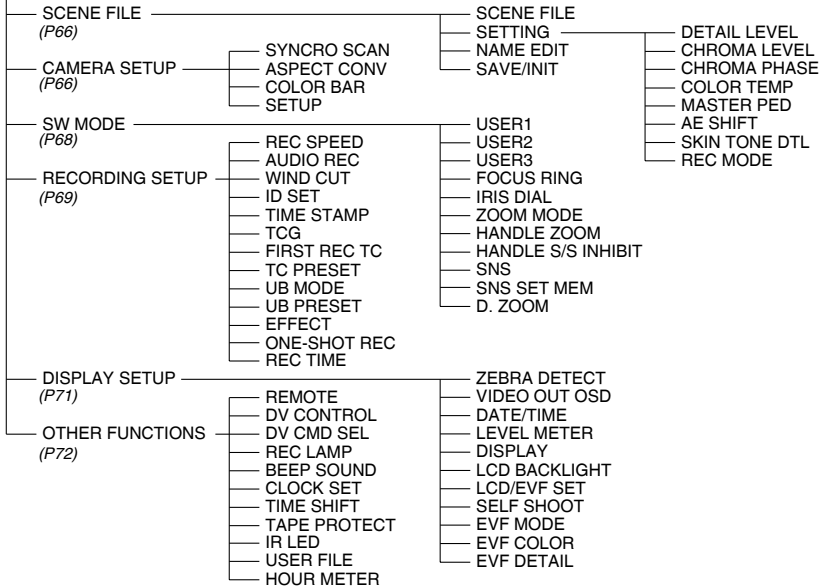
SCENE FILE
(P66)
SCENE FILE
SETTING
DETAIL LEVEL
CHROMA LEVEL
CHROMA PHASE
COLOR TEMP
MASTER PED
AE SHIFT
SKIN TONE DTL
REC MODE
NAME EDIT
SAVE/INIT

CAMERA SETUP
(P66)
SYNCRO SCAN
ASPECT CONV
COLOR BAR
SETUP

SW MODE
(P68)
USER1
USER2
USER3
FOCUS RING
IRIS DIAL
ZOOM MODE
HANDLE ZOOM
HANDLE S/S INHIBIT
SNS
SNS SET MEM
D. ZOOM

RECORDING SETUP
(P69)
REC SPEED
AUDIO REC
WIND CUT
ID SET
TIME STAMP
TCG
FIRST REC TC
TC PRESET
UB MODE
UB PRESET
EFFECT
ONE-SHOT REC
REC TIME

DISPLAY SETUP
(P71)
ZEBRA DETECT
VIDEO OUT OSD
DATE/TIME
LEVEL METER
DISPLAY
LCD BACKLIGHT
LCD/EVF SET
SELF SHOOT
EVF MODE
EVF COLOR
EVF DETAIL

OTHER FUNCTIONS
(P72)
REMOTE
DV CONTROL
DV CMD SEL
REC LAMP
BEEP SOUND
CLOCK SET
TIME SHIFT
TAPE PROTECT
IR LED
USER FILE
HOUR METER